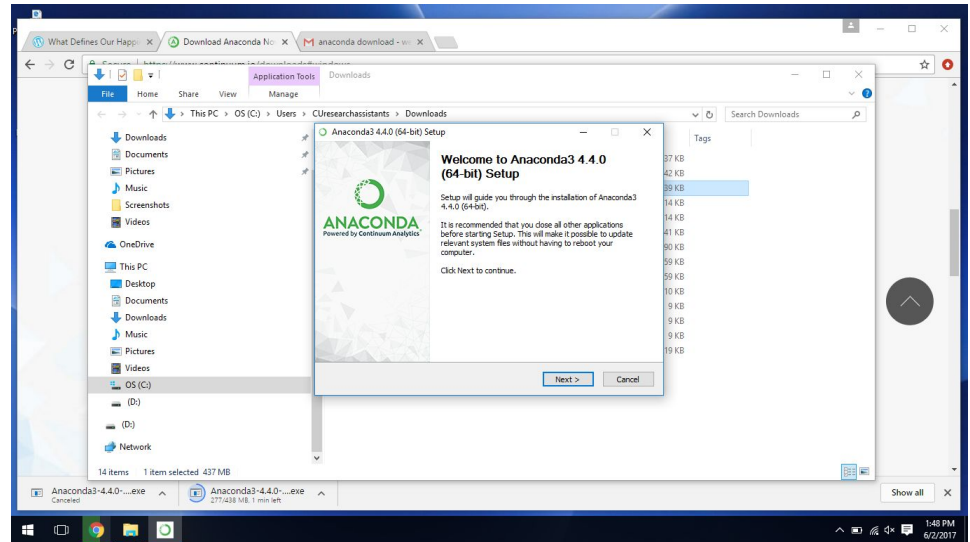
What Defines Our Happ
Download Anaconda No
anaconda download - w

Application Tools
Downloads
File
Home
Share
View
Manage

This PC > OS (C:) > Users > CUresearchassistants > Downloads
Search Downloads

Downloads
Documents
Pictures
Music
Screenshots
Videos
OneDrive
This PC
Desktop
Documents
Downloads
Music
Pictures
Videos
OS (C:)
(D:)
(D:)
Network

Tags
37 KB
42 KB
39 KB
14 KB
14 KB
41 KB
90 KB
59 KB
59 KB
10 KB
9 KB
9 KB
9 KB
19 KB

Anaconda3 4.4.0 (64-bit) Setup

ANACONDA
Powered by Continuum Analytics

Welcome to Anaconda3 4.4.0 (64-bit) Setup

Setup will guide you through the installation of Anaconda3 4.4.0 (64-bit).

It is recommended that you close all other applications before starting Setup. This will make it possible to update relevant system files without having to reboot your computer.

Click Next to continue.

Next >
Cancel

14 items 1 item selected 437 MB

Anaconda3-4.4.0-....exe
Canceled
Anaconda3-4.4.0-....exe
277/438 MB, 1 min left
Show all

1:48 PM
6/2/2017